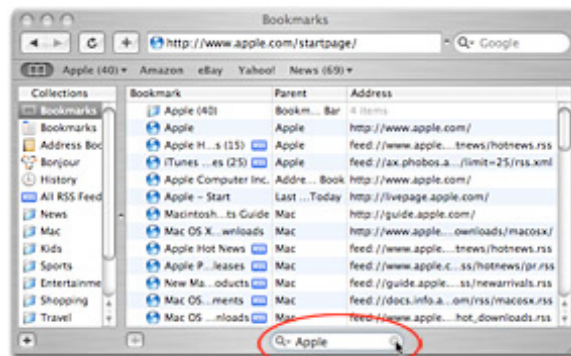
Bookmarks

http://www.apple.com/startpage/

Google

Apple (40) ▾ Amazon eBay Yahoo! News (69) ▾

| Collections | Bookmark | Parent | Address |
|---|---|---|---|
| Bookmarks Bar | Apple (40) | Bookm... Bar | 4 items |
| Bookmarks | Apple | Apple | http://www.apple.com/ |
| Address Boo | Apple H...s (15) | Apple | feed://www.apple.co......tnews/hotnews.rss |
| Bonjour | iTunes ...es (25) | Apple | feed://ax.phobos.a...../limit=25/rss.xml |
| History | Apple Computer Inc. | Addre... Book | http://www.apple.com/ |
| All RSS Feed | Apple – Start | Last ...Today | http://livepage.apple.com/ |
| News | Macintosh...ts Guide | Mac | http://guide.apple.com/ |
| Mac | Mac OS X...wnloads | Mac | http://www.apple......ownloads/macosx/ |
| Kids | Apple Hot News | Mac | http://www.apple.co......tnews/hotnews.rss |
| Sports | Apple P...leases | Mac | feed://www.apple.c...ss/hotnews/pr.rss |
| Entertainme | New Ma...oducts | Mac | feed://guide.apple......ss/newarrivals.rss |
| Shopping | Mac OS...ments | Mac | feed://docs.info.a....om/rss/macosx.rss |
| Travel | Mac OS ...nloads | Mac | feed://www.apple......hot_downloads.rss |

Apple